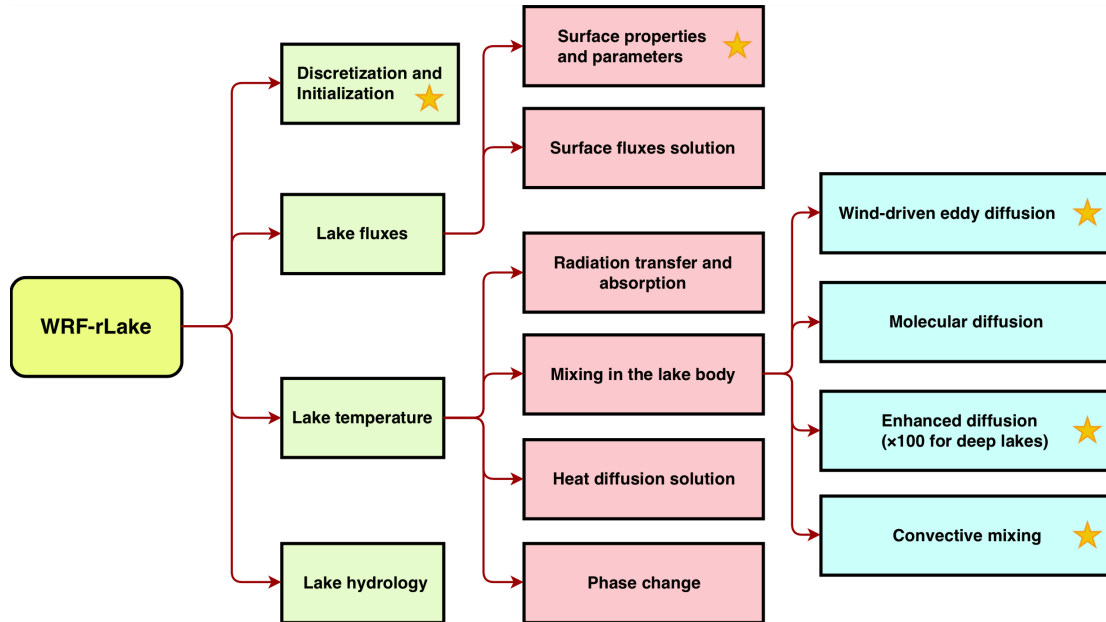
WRF-rLake

Discretization and Initialization

Lake fluxes

Lake temperature

Lake hydrology

Surface properties and parameters

Surface fluxes solution

Radiation transfer and absorption

Mixing in the lake body

Heat diffusion solution

Phase change

Wind-driven eddy diffusion

Molecular diffusion

Enhanced diffusion (×100 for deep lakes)

Convective mixing